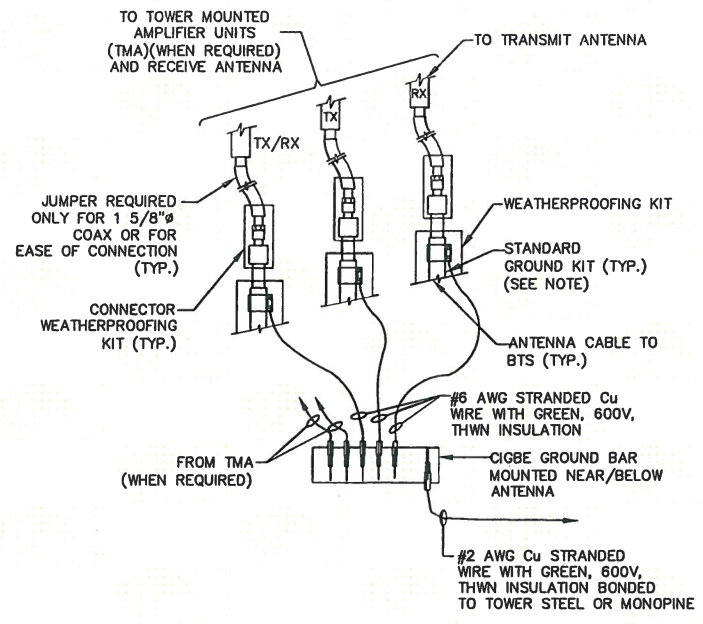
TO TOWER MOUNTED AMPLIFIER UNITS (TMA)(WHEN REQUIRED) AND RECEIVE ANTENNA

TO TRANSMIT ANTENNA

RX

TX

TX/RX

JUMPER REQUIRED ONLY FOR 1 5/8"ø COAX OR FOR EASE OF CONNECTION (TYP.)

WEATHERPROOFING KIT

STANDARD GROUND KIT (TYP.) (SEE NOTE)

CONNECTOR WEATHERPROOFING KIT (TYP.)

ANTENNA CABLE TO BTS (TYP.)

#6 AWG STRANDED Cu WIRE WITH GREEN, 600V, THWN INSULATION

FROM TMA (WHEN REQUIRED)

CIGBE GROUND BAR MOUNTED NEAR/BELOW ANTENNA

#2 AWG Cu STRANDED WIRE WITH GREEN, 600V, THWN INSULATION BONDED TO TOWER STEEL OR MONOPINE